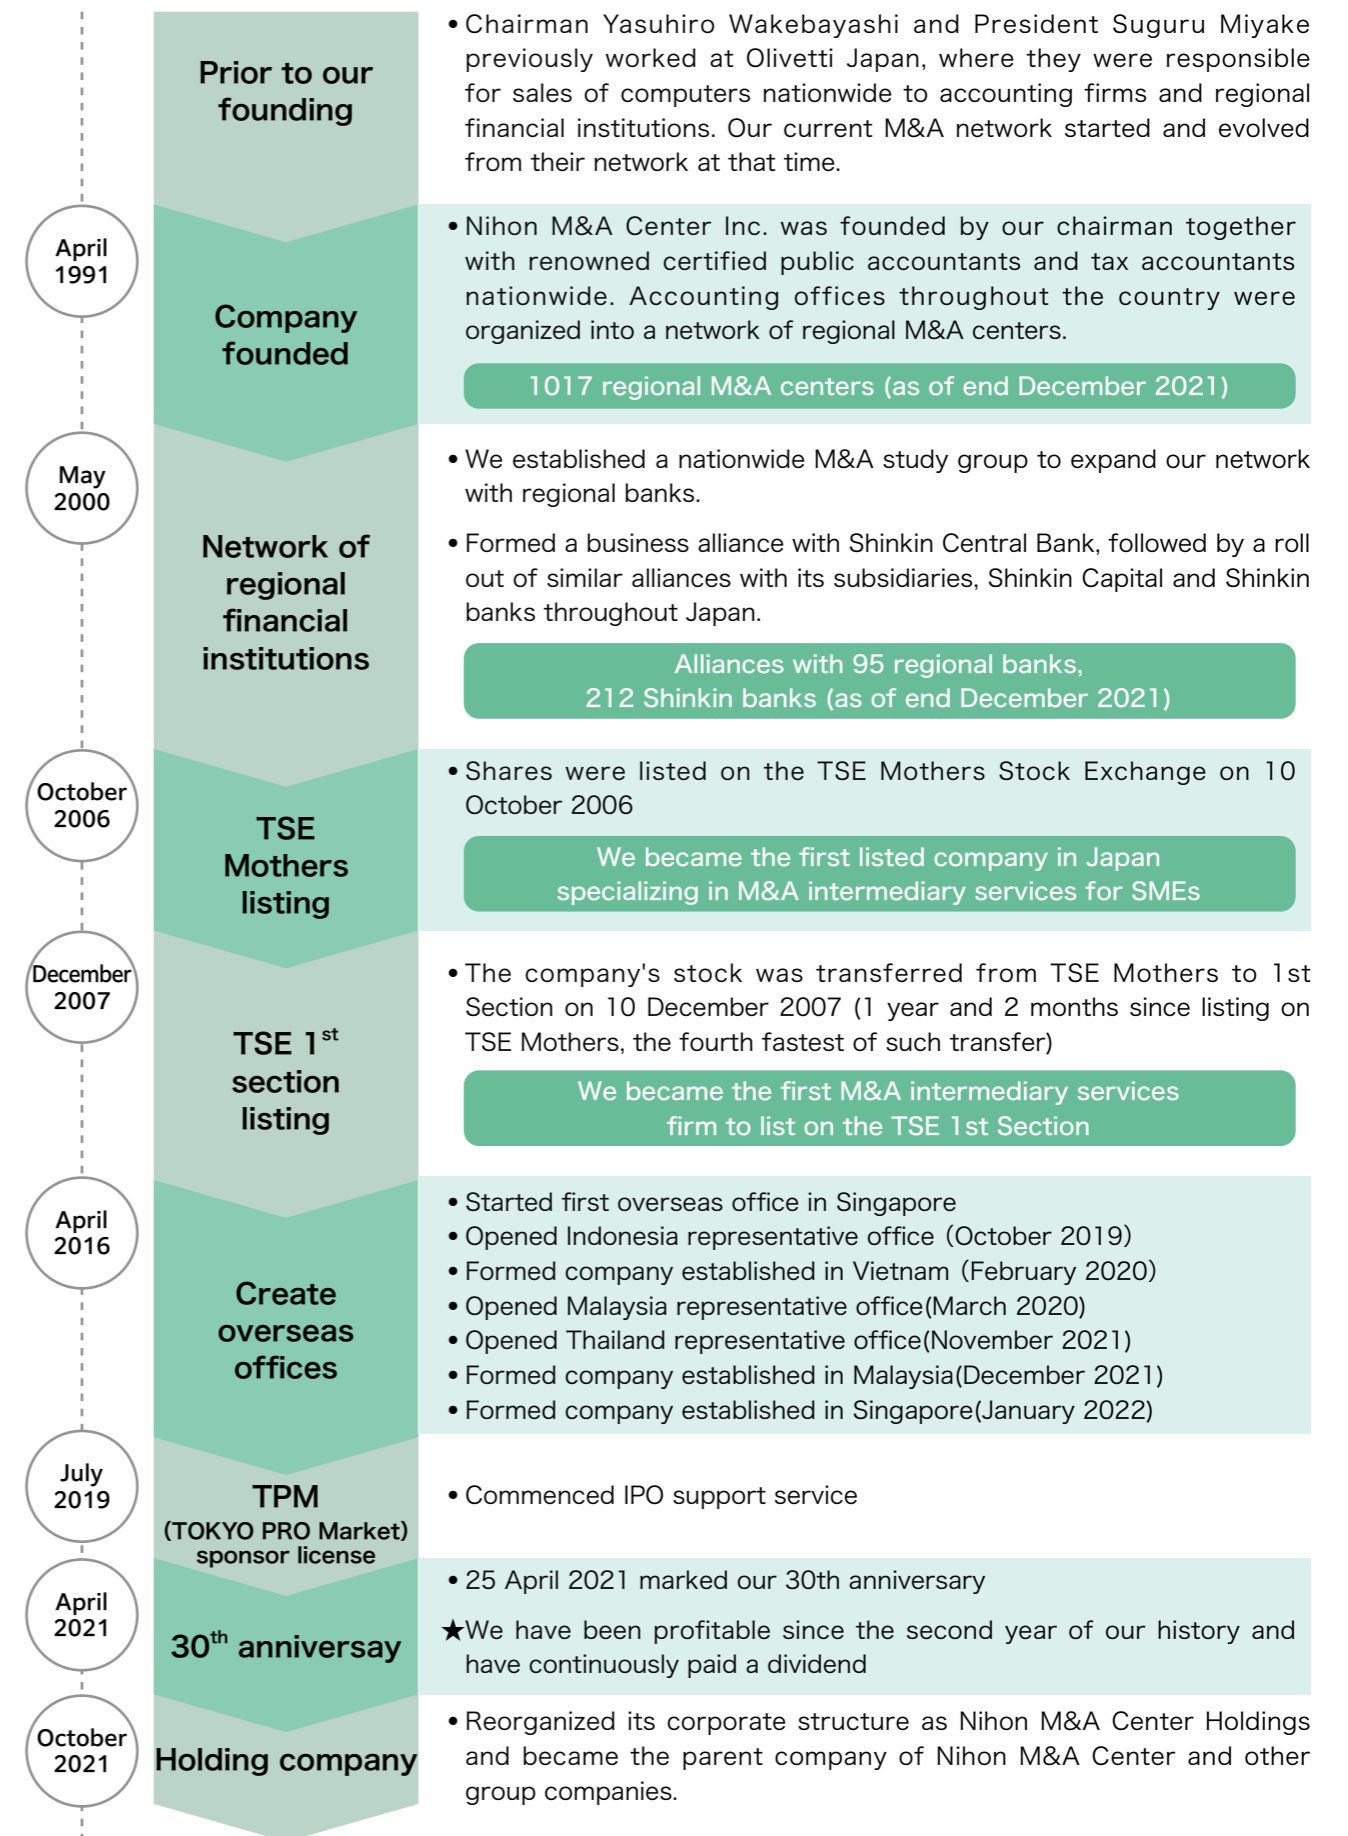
Prior to our founding

• Chairman Yasuhiro Wakebayashi and President Suguru Miyake previously worked at Olivetti Japan, where they were responsible for sales of computers nationwide to accounting firms and regional financial institutions. Our current M&A network started and evolved from their network at that time.

April 1991

Company founded

• Nihon M&A Center Inc. was founded by our chairman together with renowned certified public accountants and tax accountants nationwide. Accounting offices throughout the country were organized into a network of regional M&A centers.

1017 regional M&A centers (as of end December 2021)

May 2000

Network of regional financial institutions

• We established a nationwide M&A study group to expand our network with regional banks.

• Formed a business alliance with Shinkin Central Bank, followed by a roll out of similar alliances with its subsidiaries, Shinkin Capital and Shinkin banks throughout Japan.

Alliances with 95 regional banks, 212 Shinkin banks (as of end December 2021)

October 2006

TSE Mothers listing

• Shares were listed on the TSE Mothers Stock Exchange on 10 October 2006

We became the first listed company in Japan specializing in M&A intermediary services for SMEs

December 2007

TSE $1^{st}$ section listing

• The company's stock was transferred from TSE Mothers to 1st Section on 10 December 2007 (1 year and 2 months since listing on TSE Mothers, the fourth fastest of such transfer)

We became the first M&A intermediary services firm to list on the TSE 1st Section

April 2016

Create overseas offices

• Started first overseas office in Singapore
• Opened Indonesia representative office (October 2019)
• Formed company established in Vietnam (February 2020)
• Opened Malaysia representative office(March 2020)
• Opened Thailand representative office(November 2021)
• Formed company established in Malaysia(December 2021)
• Formed company established in Singapore(January 2022)

July 2019

TPM (TOKYO PRO Market) sponsor license

• Commenced IPO support service

April 2021

$30^{th}$ anniversay

• 25 April 2021 marked our 30th anniversary

★We have been profitable since the second year of our history and have continuously paid a dividend

October 2021

Holding company

• Reorganized its corporate structure as Nihon M&A Center Holdings and became the parent company of Nihon M&A Center and other group companies.